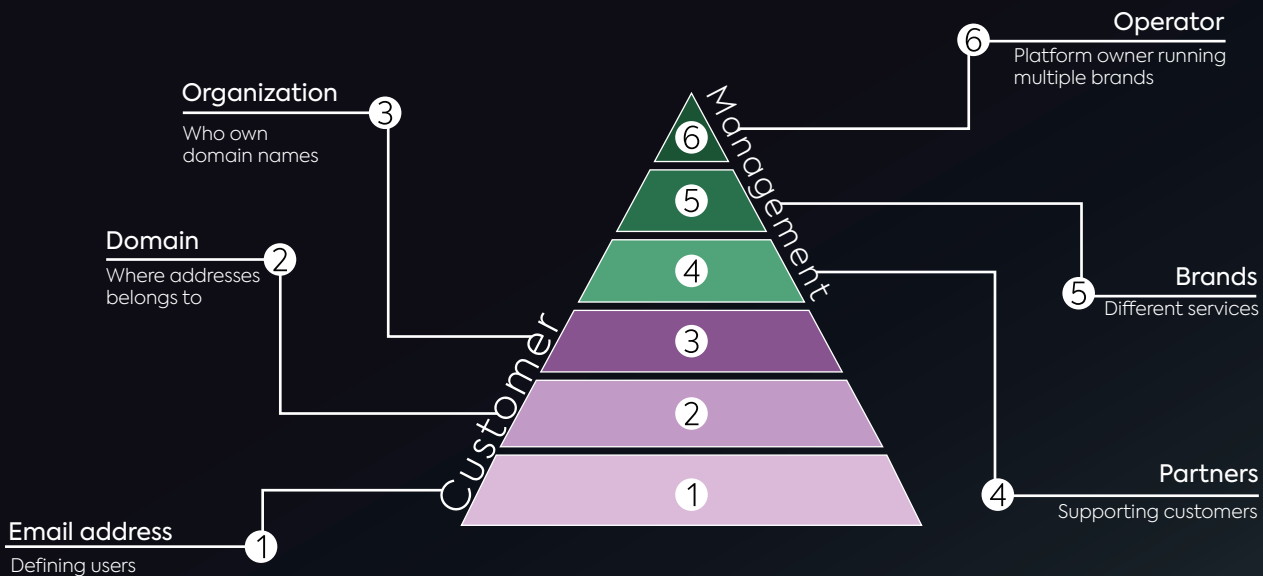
Operator
6
Platform owner running multiple brands

Organization
3
Who own domain names

Management

6
5
4
3
2
1

Domain
2
Where addresses belongs to

Brands
5
Different services

Customer

Partners
4
Supporting customers

Email address
1
Defining users